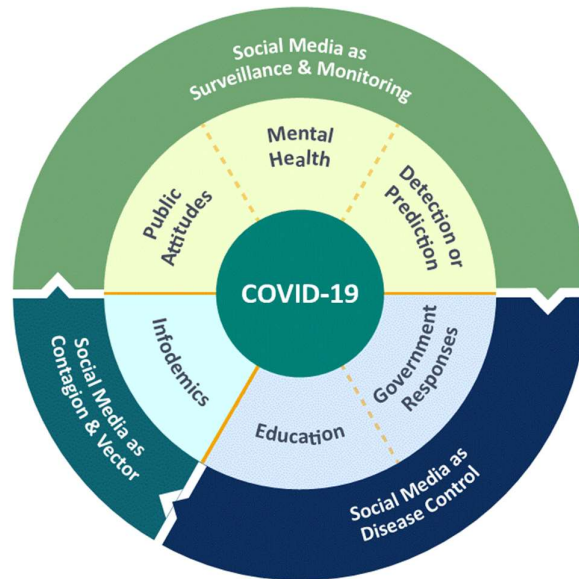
Social Media as Surveillance & Monitoring

Mental Health

Public Attitudes

Detection or Prediction

COVID-19

Social Media as Contagion & Vector

Infodemics

Education

Government Responses

Social Media as Disease Control